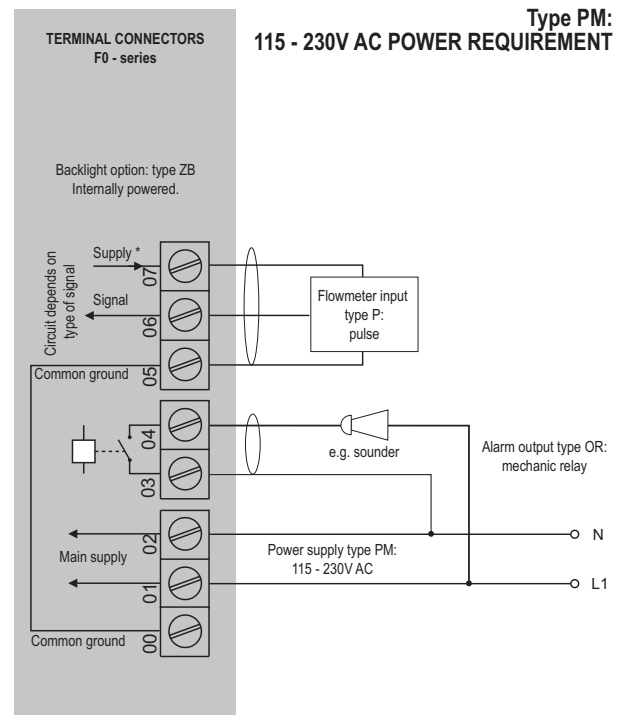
Type PM:
115 - 230V AC POWER REQUIREMENT

TERMINAL CONNECTORS
F0 - series

Backlight option: type ZB
Internally powered.

Circuit depends on type of signal

Supply *

07

Signal

06

Flowmeter input type P: pulse

Common ground

05

04

e.g. sounder

Alarm output type OR: mechanic relay

03

02

N

Main supply

Power supply type PM: 115 - 230V AC

01

L1

Common ground

00